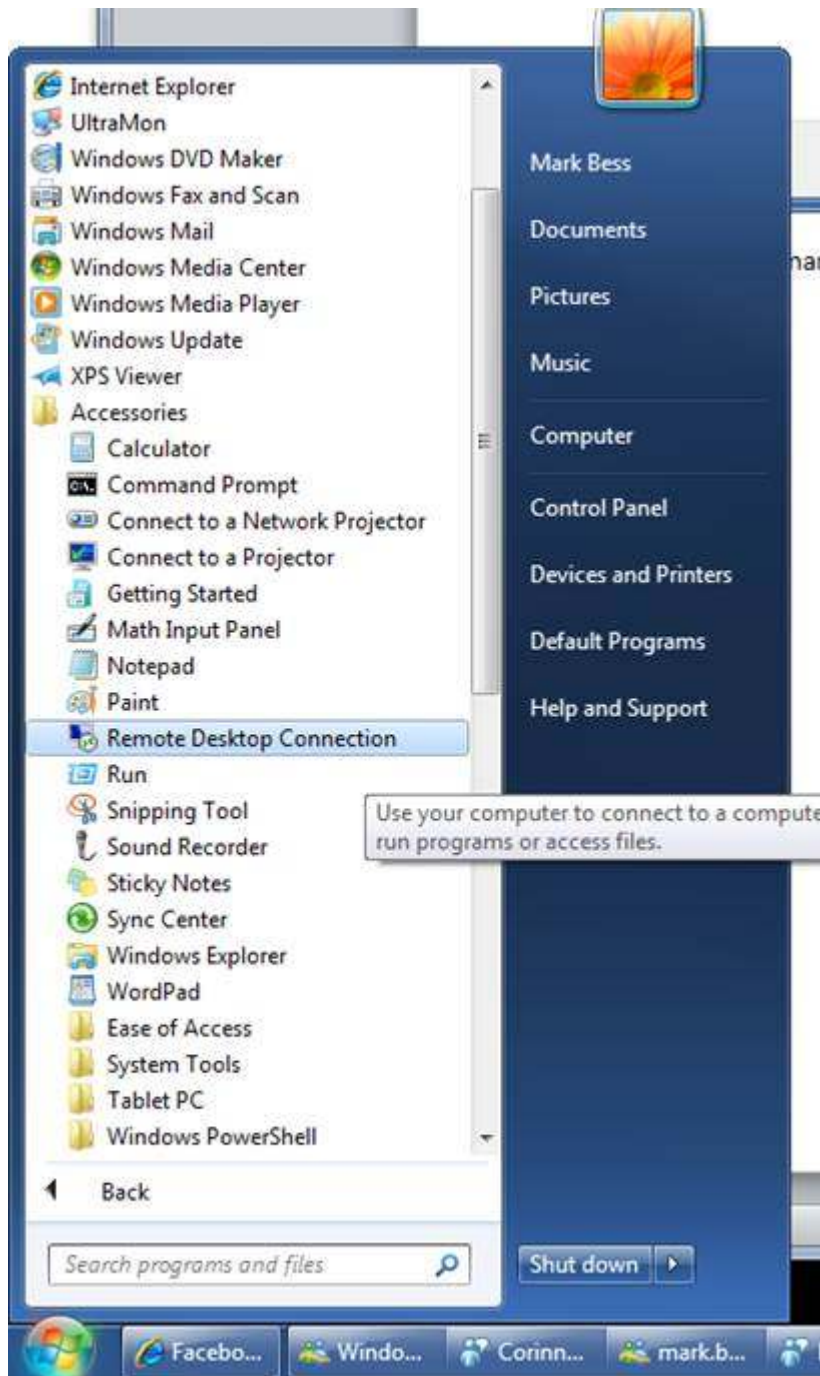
Internet Explorer
UltraMon
Windows DVD Maker
Windows Fax and Scan
Windows Mail
Windows Media Center
Windows Media Player
Windows Update
XPS Viewer
Accessories
Calculator
Command Prompt
Connect to a Network Projector
Connect to a Projector
Getting Started
Math Input Panel
Notepad
Paint
Remote Desktop Connection
Run
Snipping Tool
Sound Recorder
Sticky Notes
Sync Center
Windows Explorer
WordPad
Ease of Access
System Tools
Tablet PC
Windows PowerShell

Back

Search programs and files

Mark Bess
Documents
Pictures
Music
Computer
Control Panel
Devices and Printers
Default Programs
Help and Support

Use your computer to connect to a compute run programs or access files.

nai

Shut down

Facebo... Windo... Corinn... mark.b...